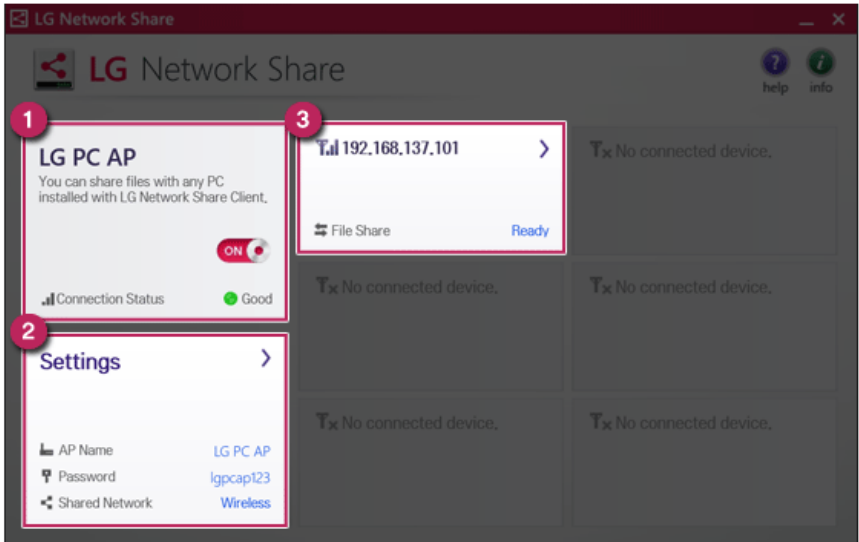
LG Network Share

LG Network Share

help

info

1

LG PC AP

You can share files with any PC installed with LG Network Share Client.

ON

Connection Status

Good

2

Settings

AP Name LG PC AP

Password lgpcap123

Shared Network Wireless

3

192.168.137.101

File Share

Ready

No connected device.

No connected device.

No connected device.

No connected device.

No connected device.